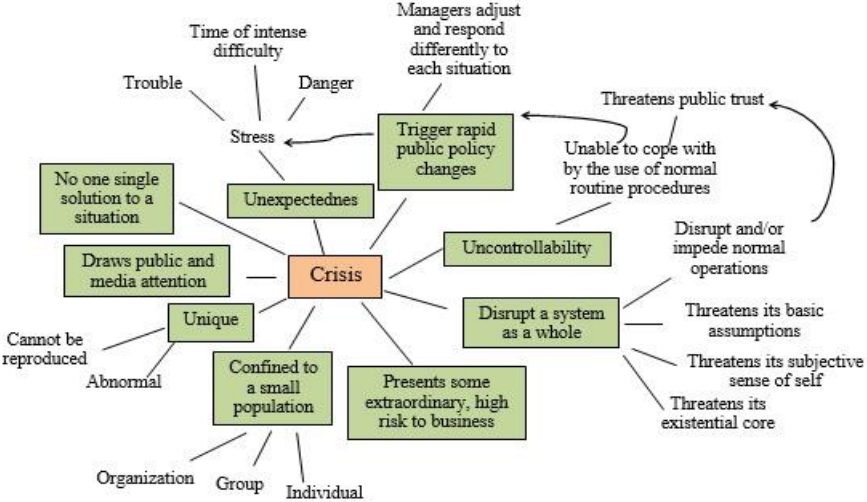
Managers adjust and respond differently to each situation

Time of intense difficulty

Trouble

Danger

Threatens public trust

Stress

Trigger rapid public policy changes

Unable to cope with by the use of normal routine procedures

No one single solution to a situation

Unexpectednes

Disrupt and/or impede normal operations

Draws public and media attention

Crisis

Uncontrollability

Unique

Cannot be reproduced

Disrupt a system as a whole

Threatens its basic assumptions

Abnormal

Confined to a small population

Presents some extraordinary, high risk to business

Threatens its subjective sense of self

Threatens its existential core

Organization

Group

Individual